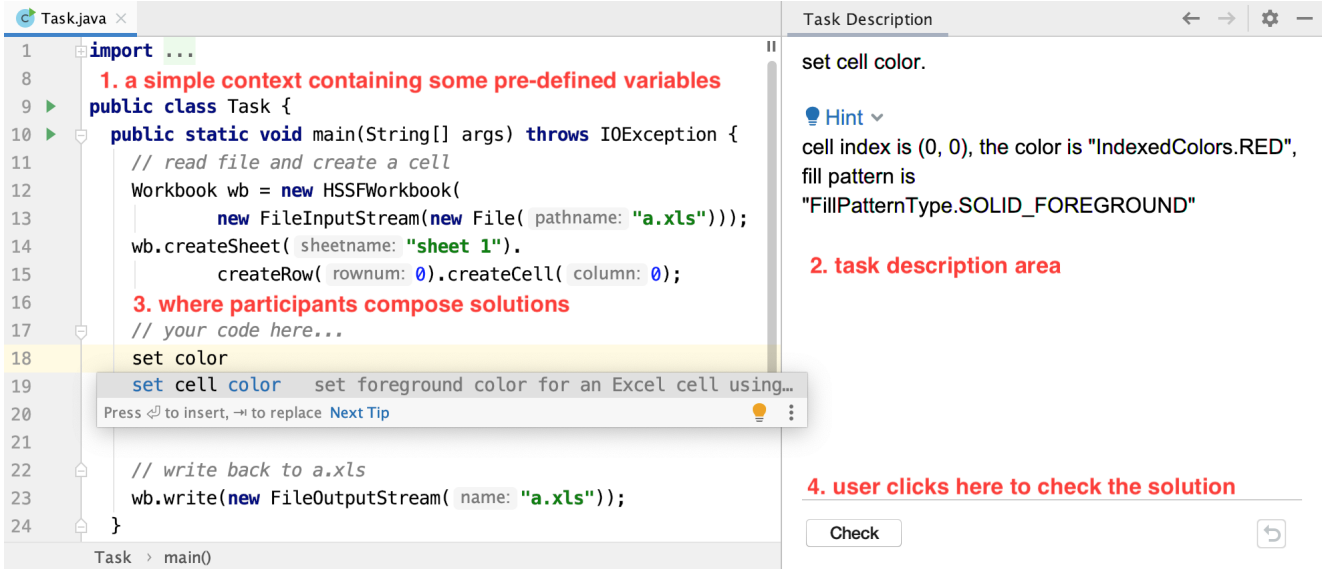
Task.java ×

1 import ...
8 1. a simple context containing some pre-defined variables
9 public class Task {
10 public static void main(String[] args) throws IOException {
11 // read file and create a cell
12 Workbook wb = new HSSFWorkbook(
13 new FileInputStream(new File( pathname: "a.xls")));
14 wb.createSheet( sheetname: "sheet 1").
15 createRow( rownum: 0).createCell( column: 0);
16 3. where participants compose solutions
17 // your code here...
18 set color
19 set cell color set foreground color for an Excel cell using…
20 Press ⏎ to insert, ⇥ to replace Next Tip
21
22 // write back to a.xls
23 wb.write(new FileOutputStream( name: "a.xls"));
24 }

Task › main()

Task Description

set cell color.

Hint

cell index is (0, 0), the color is "IndexedColors.RED", fill pattern is "FillPatternType.SOLID_FOREGROUND"

2. task description area

4. user clicks here to check the solution

Check